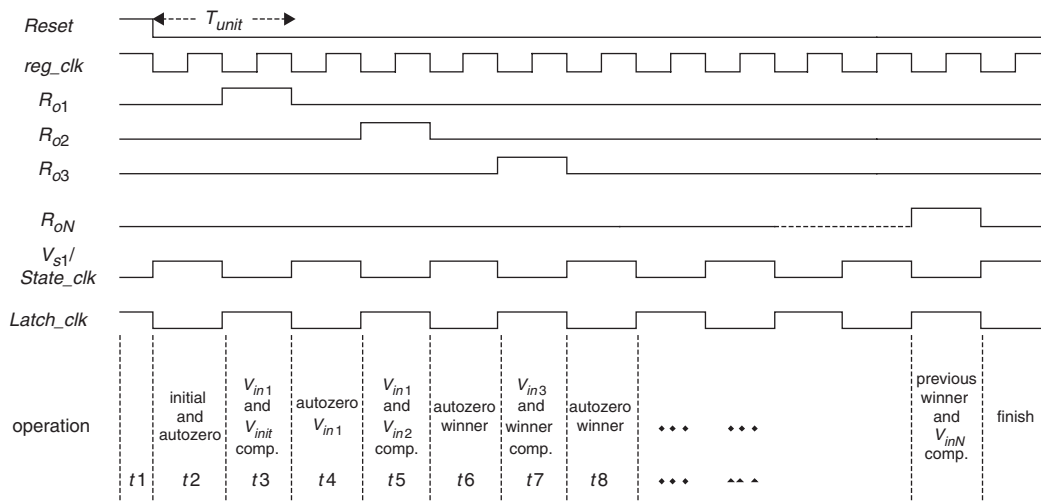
Reset
$T_{unit}$
reg_clk
$R_{o1}$
$R_{o2}$
$R_{o3}$
$R_{oN}$
$V_{s1}$/ State_clk
Latch_clk

operation

| | initial and autozero | $V_{in1}$ and $V_{init}$ comp. | autozero $V_{in1}$ | $V_{in1}$ and $V_{in2}$ comp. | autozero winner | $V_{in3}$ and winner comp. | autozero winner | • • • | • • • | previous winner and $V_{inN}$ comp. | finish |
|---|---|---|---|---|---|---|---|---|---|---|---|
| $t1$ | $t2$ | $t3$ | $t4$ | $t5$ | $t6$ | $t7$ | $t8$ | • • • | • • • | | |